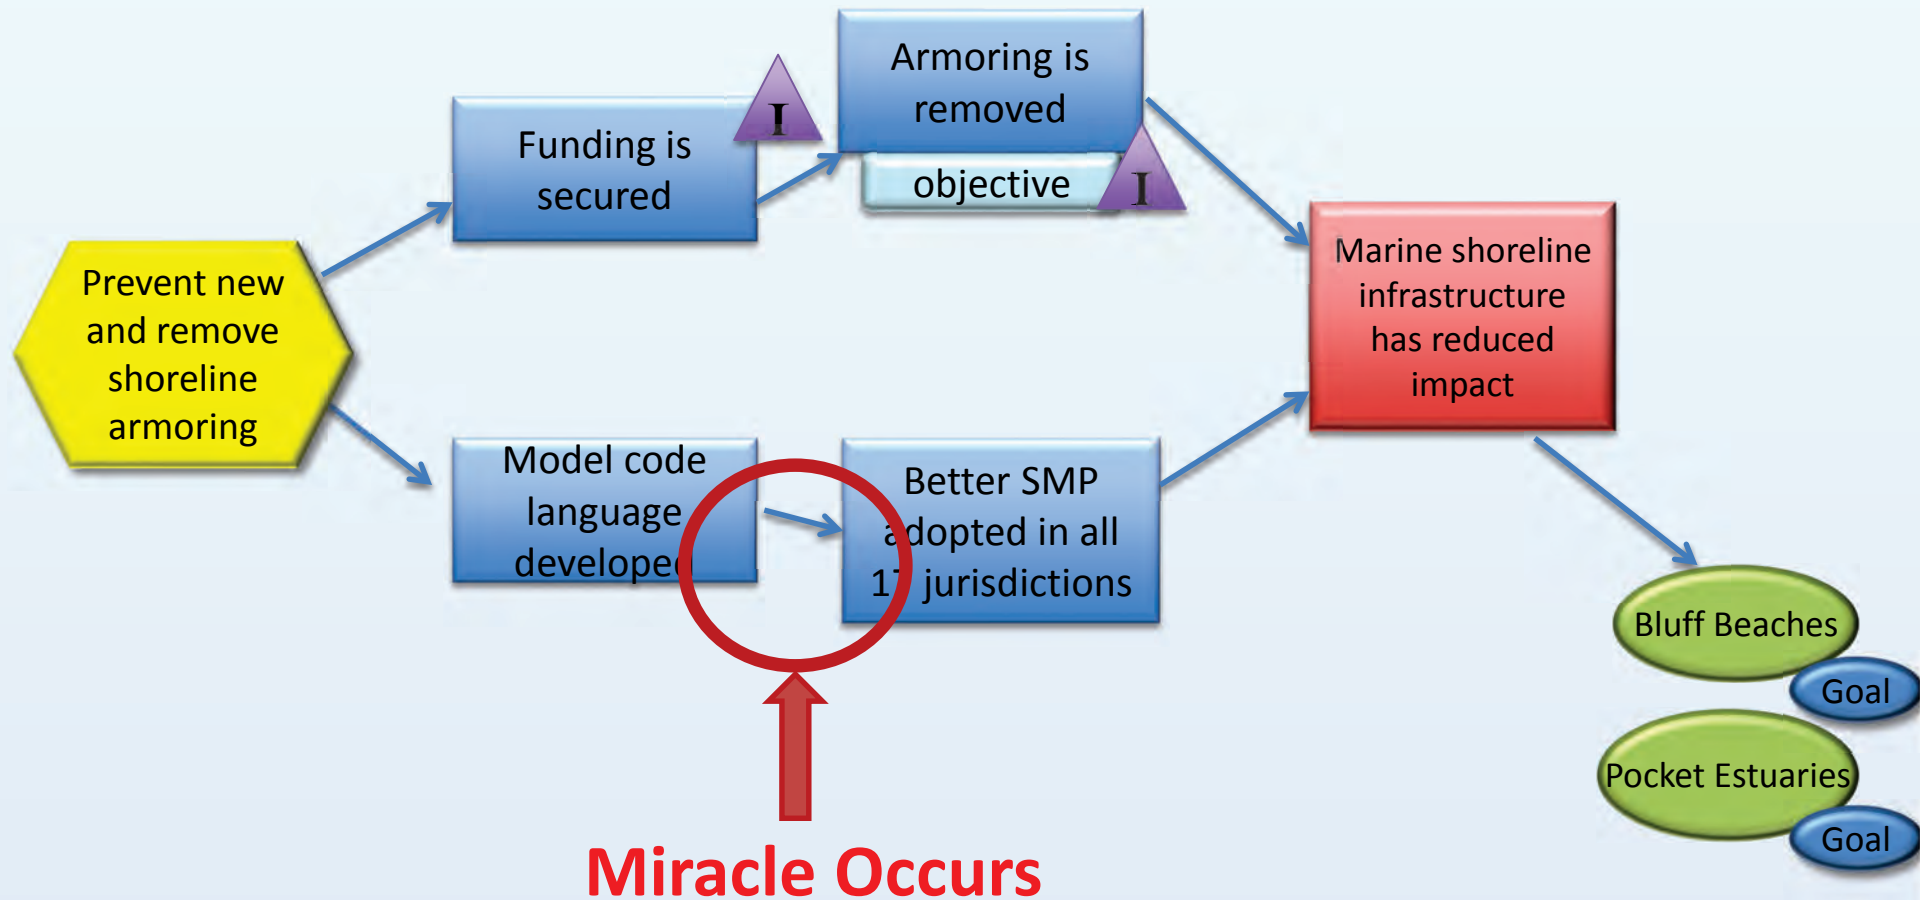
Prevent new and remove shoreline armoring

Funding is secured

I

Armoring is removed

objective

I

Marine shoreline infrastructure has reduced impact

Model code language developed

Better SMP adopted in all 17 jurisdictions

Bluff Beaches

Goal

Pocket Estuaries

Goal

Miracle Occurs